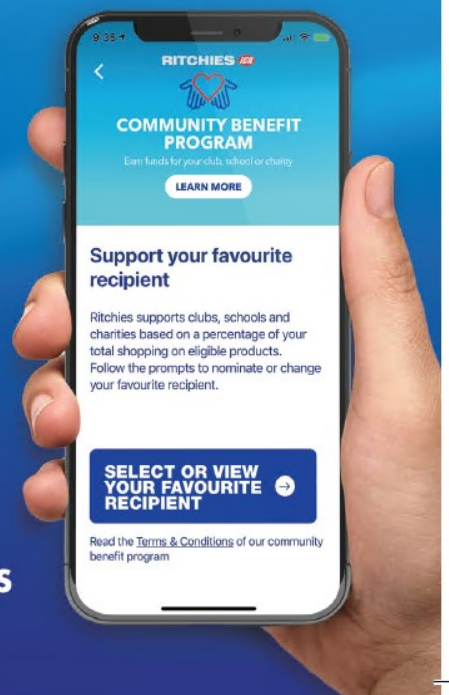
9:36

RITCHIES IGA

COMMUNITY BENEFIT PROGRAM

Earn funds for your club, school or charity

LEARN MORE

Support your favourite recipient

Ritchies supports clubs, schools and charities based on a percentage of your total shopping on eligible products. Follow the prompts to nominate or change your favourite recipient.

SELECT OR VIEW YOUR FAVOURITE RECIPIENT

Read the Terms & Conditions of our community benefit program

S